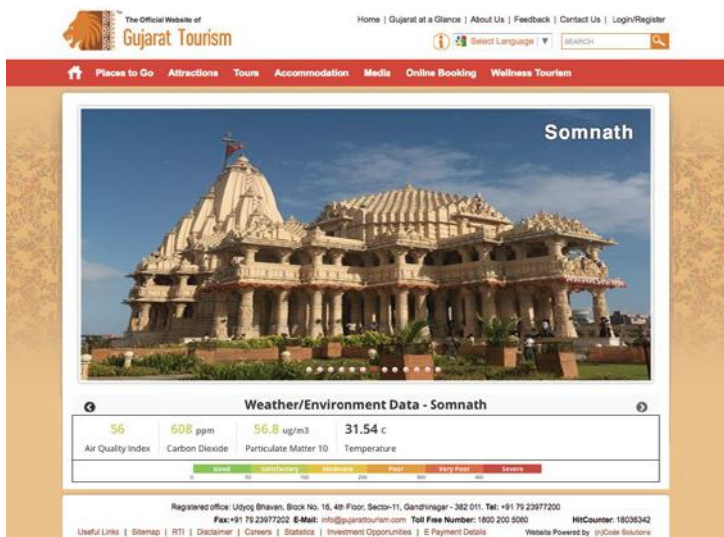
The Official Website of
Gujarat Tourism

Home | Gujarat at a Glance | About Us | Feedback | Contact Us | Login/Register

Select Language | ▼ SEARCH

Places to Go Attractions Tours Accommodation Media Online Booking Wellness Tourism

Somnath

Weather/Environment Data - Somnath

| 56 | 608 ppm | 56.8 ug/m3 | 31.54 c |
|---|---|---|---|
| Air Quality Index | Carbon Dioxide | Particulate Matter 10 | Temperature |

Good Satisfactory Moderate Poor Very Poor Severe

0 50 100 200 300 400

Registered office: Udyog Bhavan, Block No. 16, 4th Floor, Sector-11, Gandhinagar - 382 011. Tel: +91 79 23977200
Fax:+91 79 23977202 E-Mail: info@gujarattourism.com Toll Free Number: 1800 200 5080 HitCounter: 18036342

Useful Links | Sitemap | RTI | Disclaimer | Careers | Statistics | Investment Opportunities | E Payment Details Website Powered by (n)Code Solutions